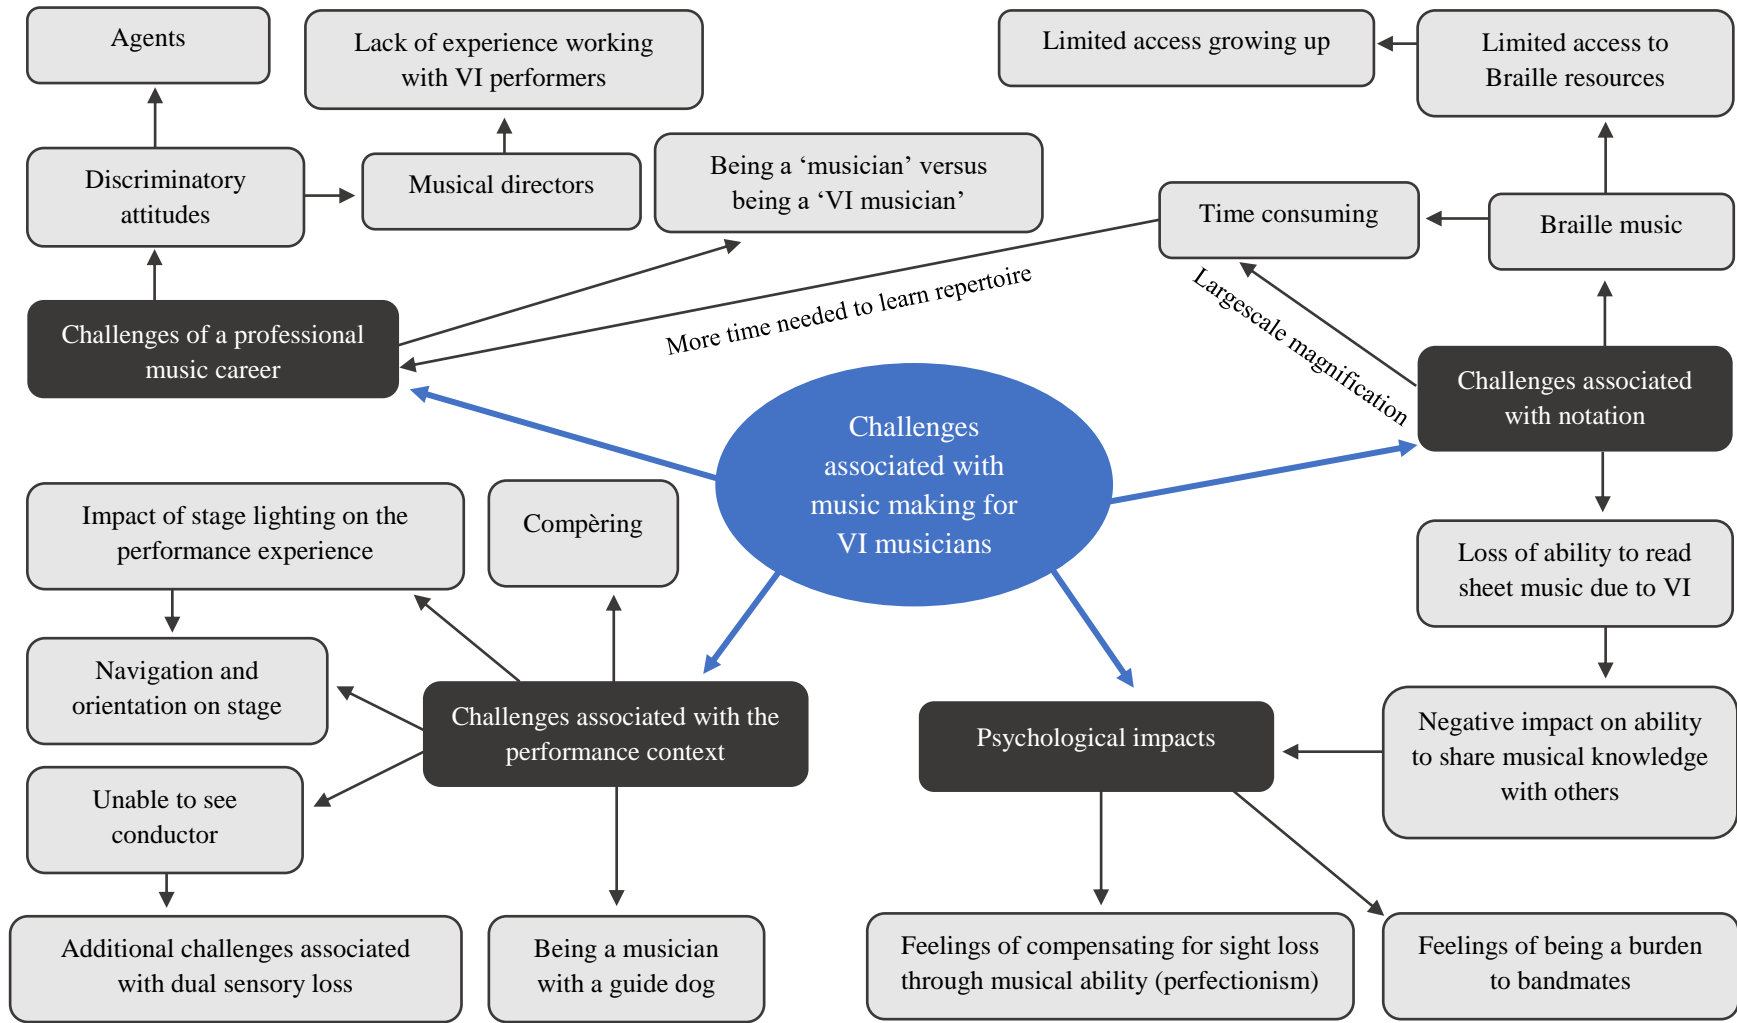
Agents

Lack of experience working with VI performers

Limited access growing up

Limited access to Braille resources

Discriminatory attitudes

Musical directors

Being a ‘musician’ versus being a ‘VI musician’

Time consuming

Braille music

Challenges of a professional music career

More time needed to learn repertoire

Largescale magnification

Challenges associated with notation

Challenges associated with music making for VI musicians

Impact of stage lighting on the performance experience

Compèring

Loss of ability to read sheet music due to VI

Navigation and orientation on stage

Challenges associated with the performance context

Psychological impacts

Negative impact on ability to share musical knowledge with others

Unable to see conductor

Additional challenges associated with dual sensory loss

Being a musician with a guide dog

Feelings of compensating for sight loss through musical ability (perfectionism)

Feelings of being a burden to bandmates